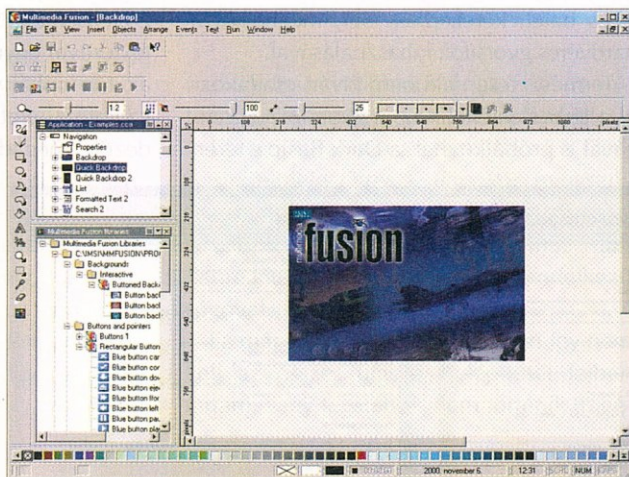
Multimedia Fusion - [Backdrop]

File Edit View Insert Objects Arrange Events Text Run Window Help

12

100

25

Application - Examples.cca

Navigation

Properties

Backdrop

Quick Backdrop

Quick Backdrop 2

List

Formatted Text 2

Search 2

Multimedia Fusion Libraries

Multimedia Fusion Libraries

C:\MMS\MMFUSION\PRO

Backgrounds

Interactive

Buttoned Backd

Button back

Button back

Button back

Buttons and pointers

Buttons 1

Rectangular Button

Blue button car

Blue button cor

Blue button dov

Blue button exe

Blue button flor

Blue button left

Blue button pau

Blue button pla

multimedia

fusion

2000, november 6.

12:31

NUM